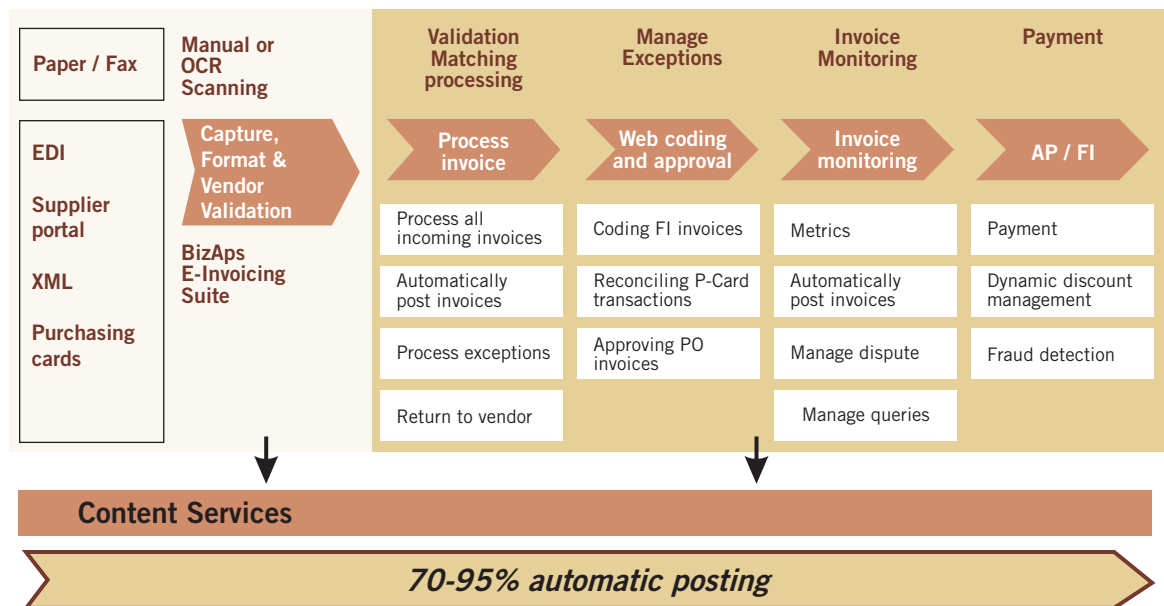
Paper / Fax

Manual or OCR Scanning

EDI

Supplier portal

XML

Purchasing cards

Capture, Format & Vendor Validation

BizAps E-Invoicing Suite

Validation Matching processing

Process invoice

Process all incoming invoices

Automatically post invoices

Process exceptions

Return to vendor

Manage Exceptions

Web coding and approval

Coding FI invoices

Reconciling P-Card transactions

Approving PO invoices

Invoice Monitoring

Invoice monitoring

Metrics

Automatically post invoices

Manage dispute

Manage queries

Payment

AP / FI

Payment

Dynamic discount management

Fraud detection

Content Services

70-95% automatic posting